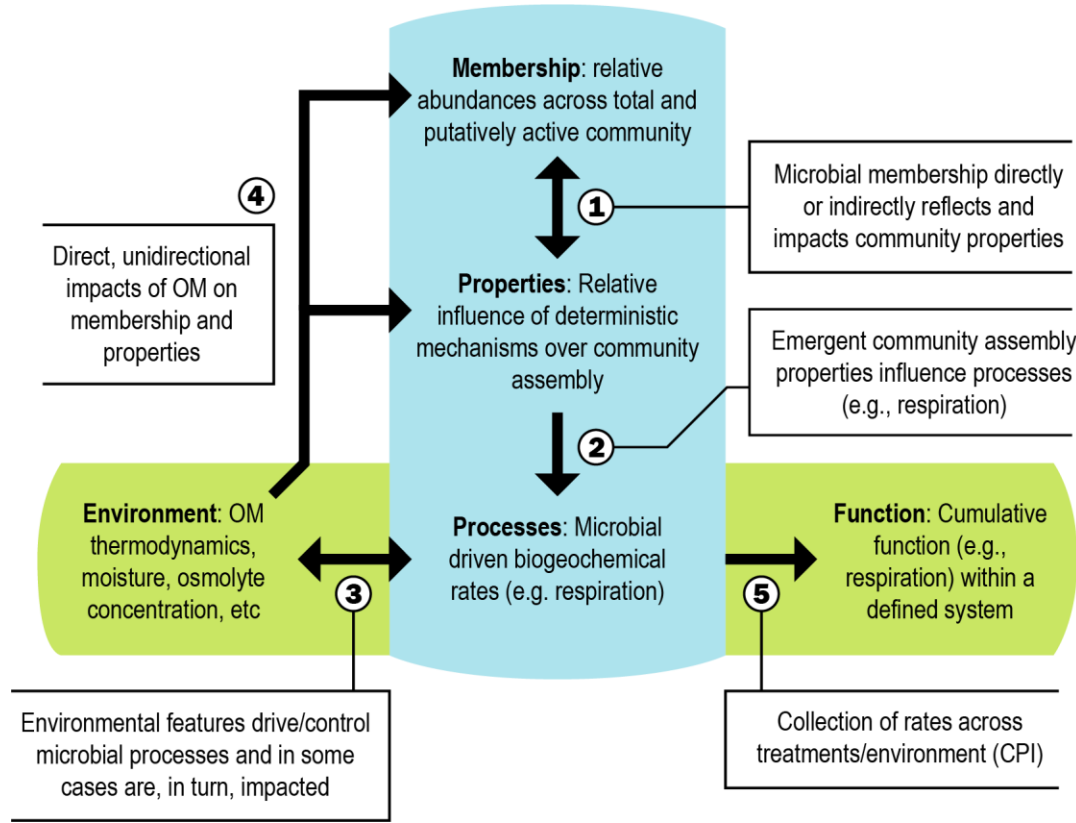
**Membership**: relative abundances across total and putatively active community

4

Direct, unidirectional impacts of OM on membership and properties

1

Microbial membership directly or indirectly reflects and impacts community properties

**Properties**: Relative influence of deterministic mechanisms over community assembly

Emergent community assembly properties influence processes (e.g., respiration)

2

**Environment**: OM thermodynamics, moisture, osmolyte concentration, etc

**Processes**: Microbial driven biogeochemical rates (e.g. respiration)

**Function**: Cumulative function (e.g., respiration) within a defined system

3

5

Environmental features drive/control microbial processes and in some cases are, in turn, impacted

Collection of rates across treatments/environment (CPI)